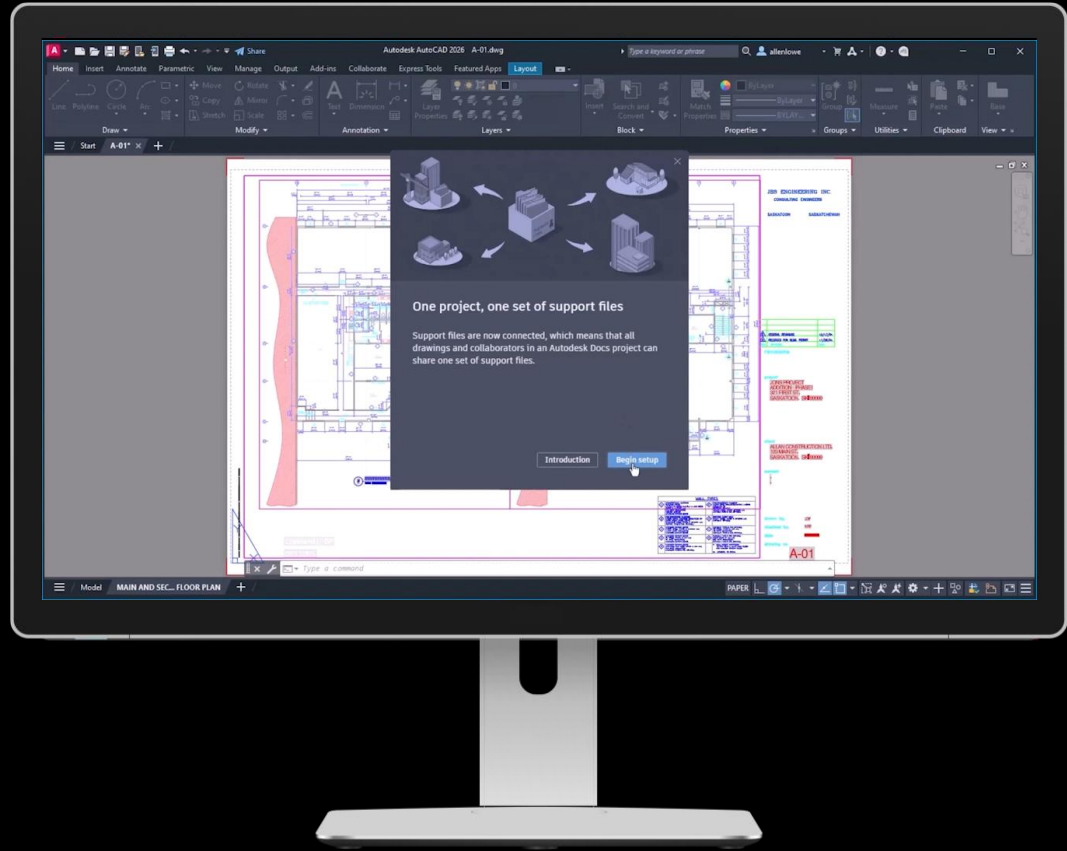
A Share Autodesk AutoCAD 2026 A-01.dwg Type a keyword or phrase allenlowe

Home Insert Annotate Parametric View Manage Output Add-ins Collaborate Express Tools Featured Apps Layout

Line Polyline Circle Arc Move Rotate Copy Mirror Stretch Scale Text Dimension Layer Properties Insert Search and Convert Match Properties ByLayer ByLayer ByLAY Group Measure Paste Base

Draw Modify Annotation Layers Block Properties Groups Utilities Clipboard View

Start A-01* +

One project, one set of support files

Support files are now connected, which means that all drawings and collaborators in an Autodesk Docs project can share one set of support files.

Introduction Begin setup

JBS ENGINEERING INC.
CONSULTING ENGINEER

A-01

Type a command

Model MAIN AND SEC... FLOOR PLAN +

PAPER